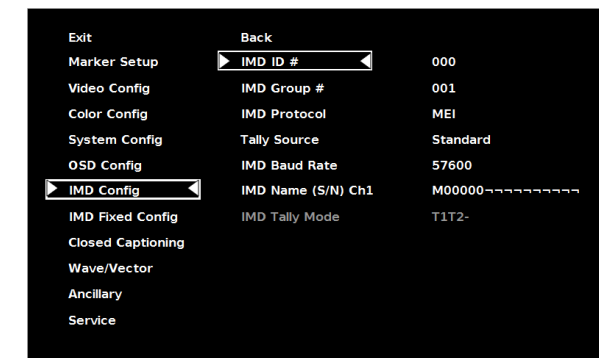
Exit
Marker Setup
Video Config
Color Config
System Config
OSD Config
IMD Config
IMD Fixed Config
Closed Captioning
Wave/Vector
Ancillary
Service

Back
IMD ID #
IMD Group #
IMD Protocol
Tally Source
IMD Baud Rate
IMD Name (S/N) Ch1
IMD Tally Mode

000
001
MEI
Standard
57600
M00000¬¬¬¬¬¬¬¬¬¬
T1T2-